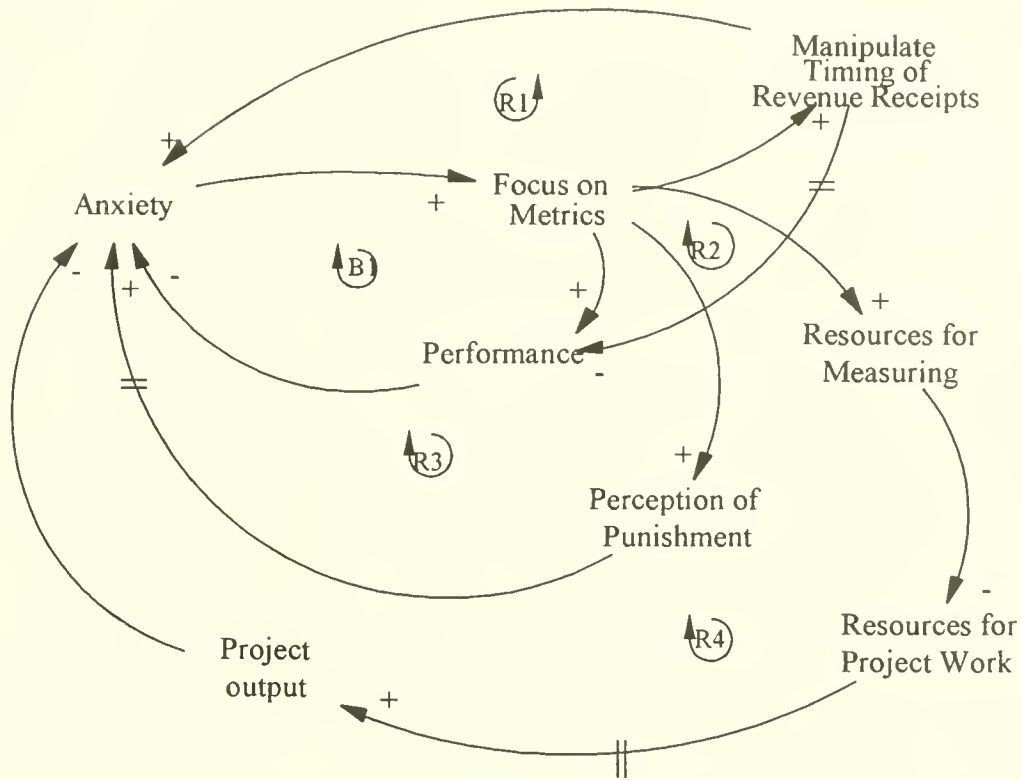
Manipulate Timing of Revenue Receipts

R1

+

Anxiety

+

Focus on Metrics

+

=

R2

B1

- + -

+

+

Performance

-

Resources for Measuring

=

R3

+

Perception of Punishment

-

R4

Resources for Project Work

Project output

+

||